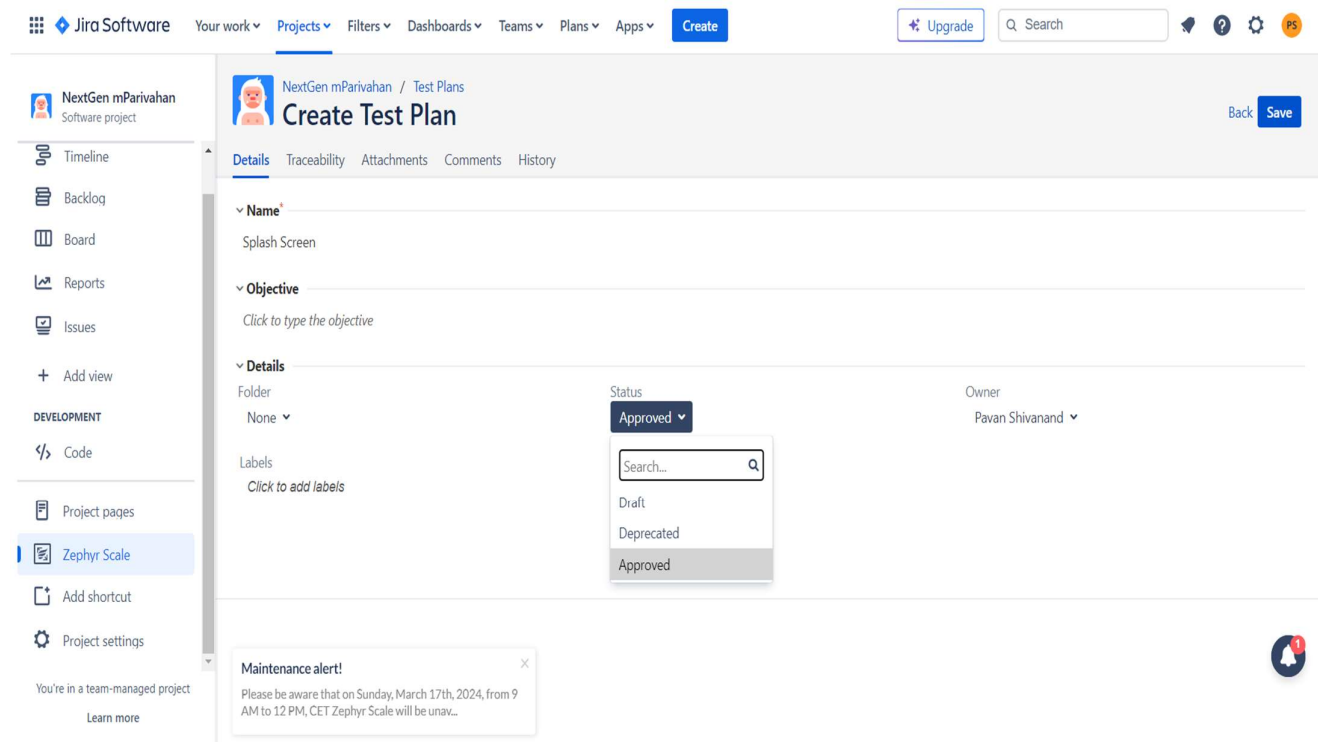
Jira Software Your work Projects Filters Dashboards Teams Plans Apps Create Upgrade Search PS

NextGen mParivahan
Software project

Timeline
Backlog
Board
Reports
Issues
Add view
DEVELOPMENT
Code
Project pages
Zephyr Scale
Add shortcut
Project settings

You're in a team-managed project
Learn more

NextGen mParivahan / Test Plans
Create Test Plan

Back Save

Details Traceability Attachments Comments History

Name*
Splash Screen

Objective
Click to type the objective

Details
Folder
None

Status
Approved

Owner
Pavan Shivanand

Search...
Draft
Deprecated
Approved

Labels
Click to add labels

Maintenance alert!
Please be aware that on Sunday, March 17th, 2024, from 9 AM to 12 PM, CET Zephyr Scale will be unav...

1